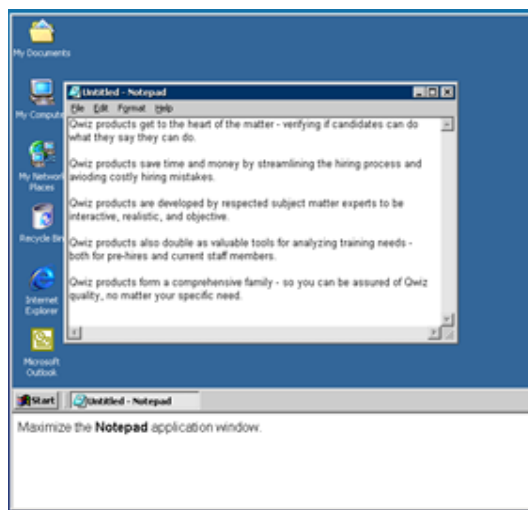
My Documents

My Comput

My Networ Places

Recycle Bi

Internet Explorer

Microsoft Outlook

Untitled - Notepad

File Edit Format Help

Qwiz products get to the heart of the matter - verifying if candidates can do what they say they can do.

Qwiz products save time and money by streamlining the hiring process and avoiding costly hiring mistakes.

Qwiz products are developed by respected subject matter experts to be interactive, realistic, and objective.

Qwiz products also double as valuable tools for analyzing training needs - both for pre-hires and current staff members.

Qwiz products form a comprehensive family - so you can be assured of Qwiz quality, no matter your specific need.

Start Untitled - Notepad

Maximize the **Notepad** application window.